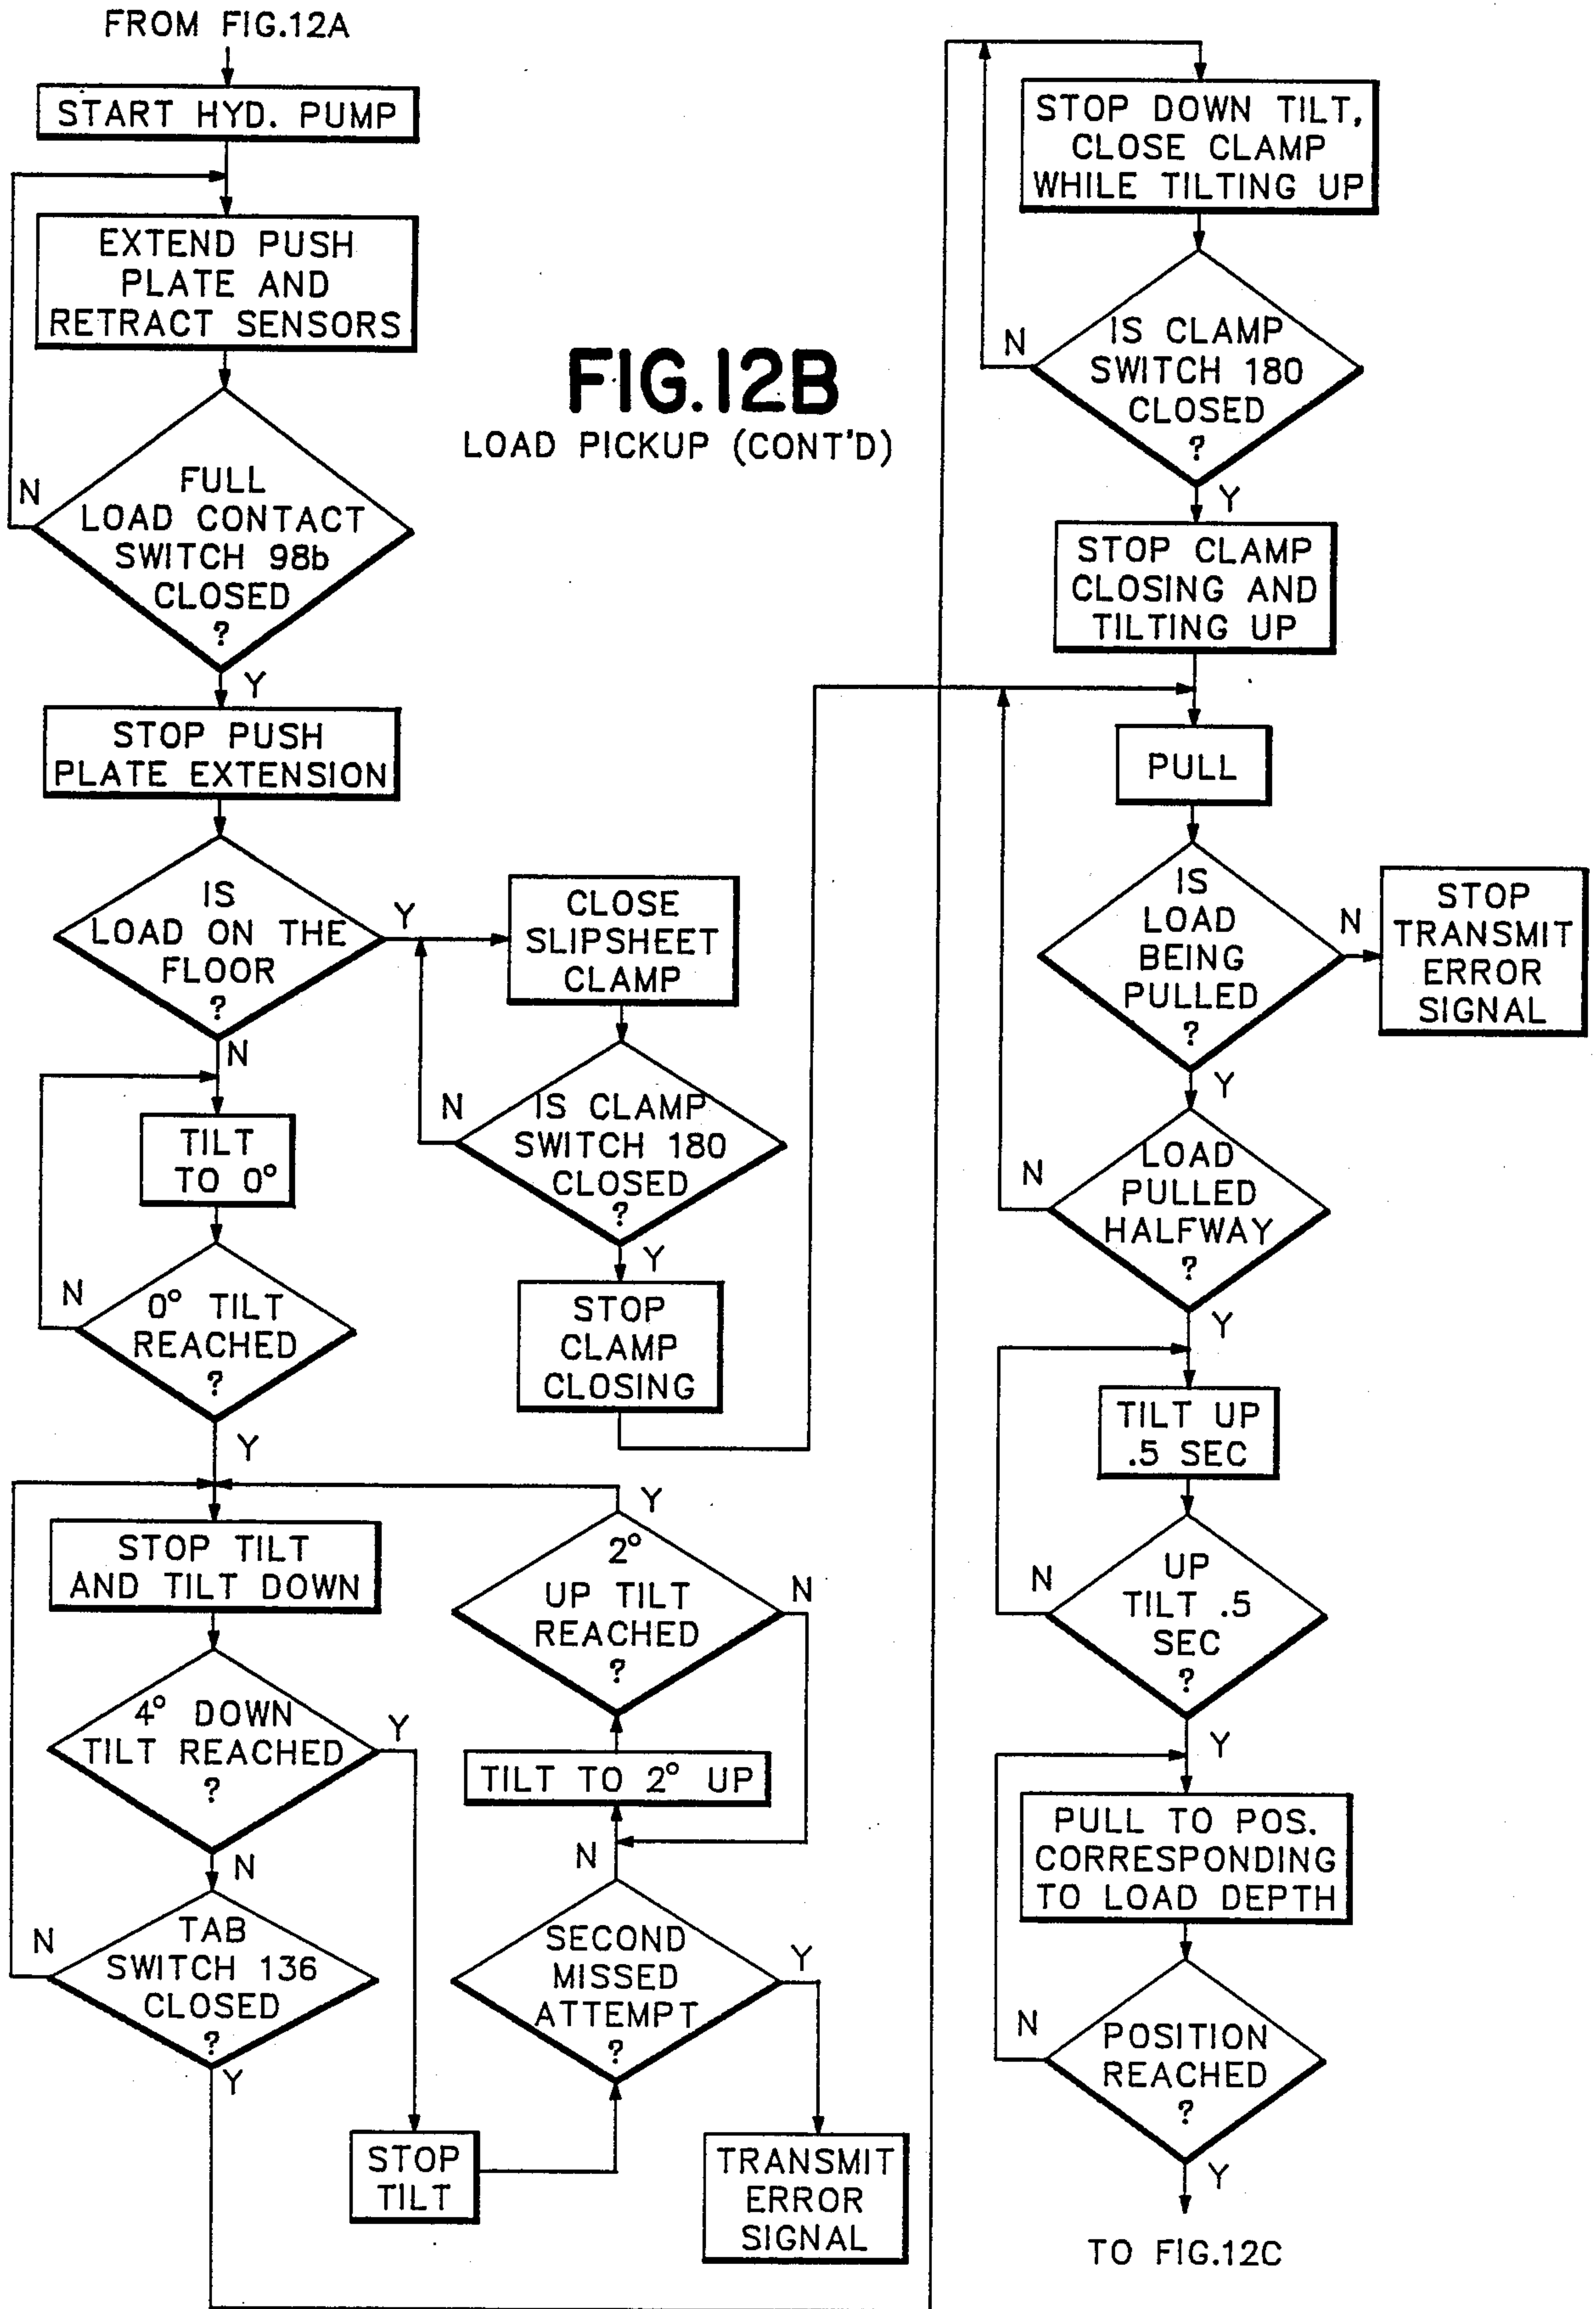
FROM FIG.12A

START HYD. PUMP

EXTEND PUSH PLATE AND RETRACT SENSORS

FULL LOAD CONTACT SWITCH 98b CLOSED ?

N

Y

STOP PUSH PLATE EXTENSION

IS LOAD ON THE FLOOR ?

Y

N

CLOSE SLIPSHEET CLAMP

IS CLAMP SWITCH 180 CLOSED ?

N

Y

STOP CLAMP CLOSING

TILT TO 0°

0° TILT REACHED ?

N

Y

STOP TILT AND TILT DOWN

4° DOWN TILT REACHED ?

Y

N

TAB SWITCH 136 CLOSED ?

N

Y

STOP TILT

2° UP TILT REACHED ?

Y

N

TILT TO 2° UP

N

SECOND MISSED ATTEMPT ?

Y

TRANSMIT ERROR SIGNAL

FIG.12B
LOAD PICKUP (CONT'D)

STOP DOWN TILT, CLOSE CLAMP WHILE TILTING UP

IS CLAMP SWITCH 180 CLOSED ?

N

Y

STOP CLAMP CLOSING AND TILTING UP

PULL

IS LOAD BEING PULLED ?

N

STOP TRANSMIT ERROR SIGNAL

Y

LOAD PULLED HALFWAY ?

N

Y

TILT UP .5 SEC

UP TILT .5 SEC ?

N

Y

PULL TO POS. CORRESPONDING TO LOAD DEPTH

POSITION REACHED ?

N

Y

TO FIG.12C